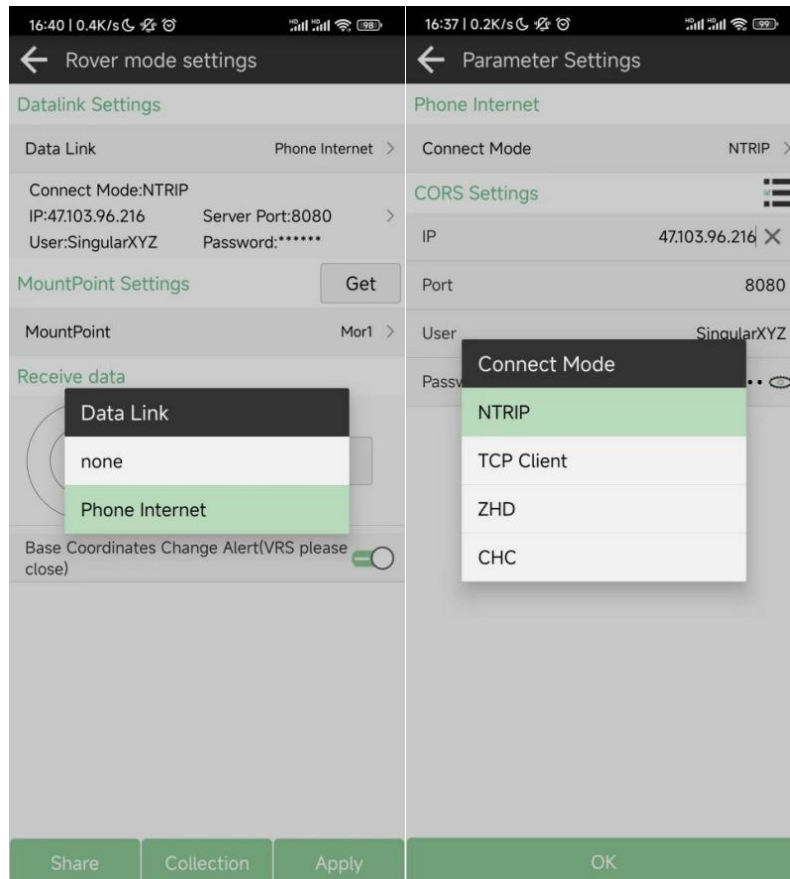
16:40 | 0.4K/s 98

Rover mode settings

Datalink Settings

Data Link Phone Internet >

Connect Mode:NTRIP
IP:47.103.96.216 Server Port:8080 >
User:SingularXYZ Password:******

MountPoint Settings Get

MountPoint Mor1 >

Receive data

Data Link

none

Phone Internet

Base Coordinates Change Alert(VRS please close)

Share Collection Apply

16:37 | 0.2K/s 99

Parameter Settings

Phone Internet

Connect Mode NTRIP >

CORS Settings

IP 47.103.96.216 ×

Port 8080

User SingularXYZ

Passw

Connect Mode

NTRIP

TCP Client

ZHD

CHC

OK